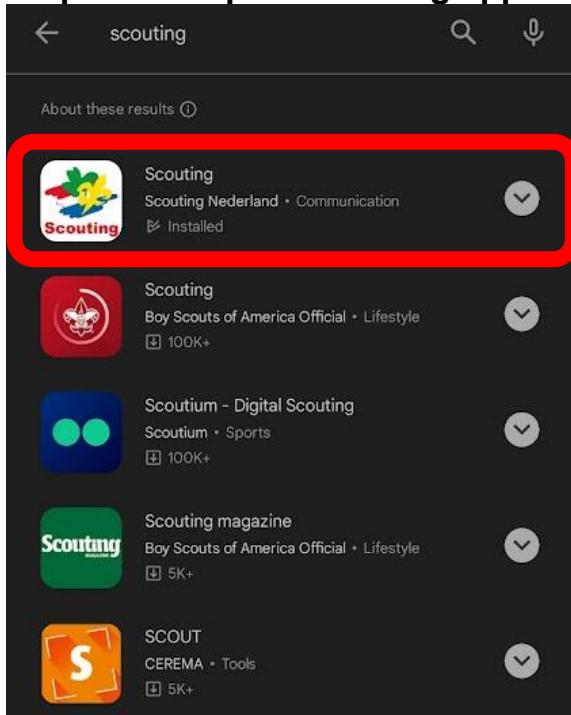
scouting

About these results ⓘ

Scouting
Scouting Nederland • Communication
Installed

Scouting
Boy Scouts of America Official • Lifestyle
100K+

Scoutium - Digital Scouting
Scoutium • Sports
100K+

Scouting magazine
Boy Scouts of America Official • Lifestyle
5K+

SCOUT
CEREMA • Tools
5K+